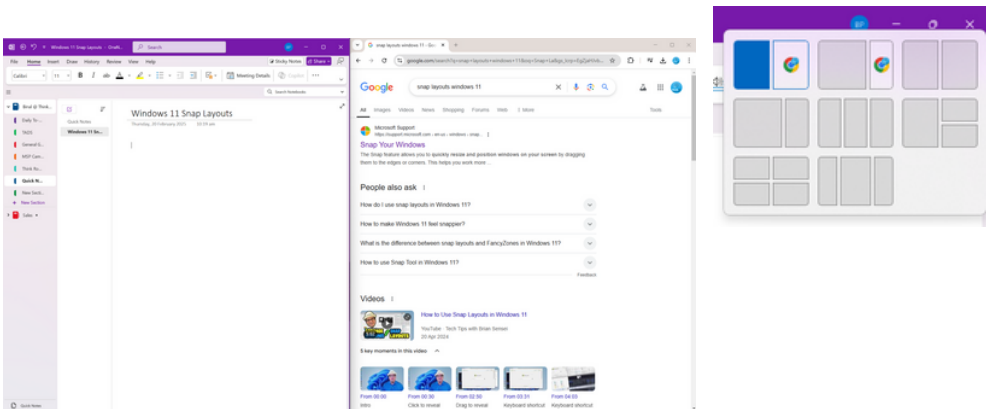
Windows 11 Snap Layouts - OneN... Search

File Home Insert Draw History Review View Help Sticky Notes Share

Calibri 11 B I U Meeting Details Copilot

Search Notebooks

Brad @ Think...
Daily To-...
TASS
General E...
MSP Cam...
Think Ro...
Quick N...
New Secti...
+ New Section
Index

Quick Notes
Windows 11 Sn...

Windows 11 Snap Layouts
Thursday, 20 February 2025 05:59 am

Quick Notes

snap layouts windows 11 - Goo... +

google.com/search?q=snap+layouts+windows+11

Google snap layouts windows 11

All Images Videos News Shopping Forums Web : More Tools

Microsoft Support
https://support.microsoft.com › en-us › windows › snap...
Snap Your Windows
The Snap feature allows you to quickly resize and position windows on your screen by dragging them to the edges or corners. This helps you work more ...

People also ask
How do I use snap layouts in Windows 11?
How to make Windows 11 feel snappier?
What is the difference between snap layouts and FancyZones in Windows 11?
How to use Snap Tool in Windows 11?
Feedback

Videos
How to Use Snap Layouts in Windows 11
YouTube · Tech Tips with Brian Sensei
20 Apr 2024
5 key moments in this video

From 00:00 Intro
From 00:30 Click to reveal
From 02:50 Drag to reveal
From 03:31 Keyboard shortcut
From 04:03 Keyboard shortcut